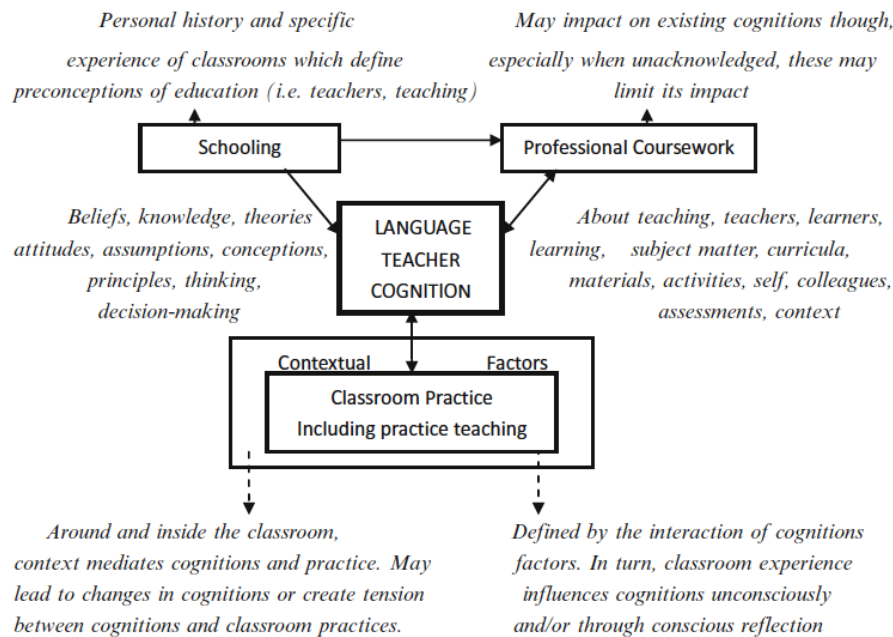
Personal history and specific experience of classrooms which define preconceptions of education (i.e. teachers, teaching)

May impact on existing cognitions though, especially when unacknowledged, these may limit its impact

Schooling

Professional Coursework

Beliefs, knowledge, theories attitudes, assumptions, conceptions, principles, thinking, decision-making

LANGUAGE TEACHER COGNITION

About teaching, teachers, learners, learning, subject matter, curricula, materials, activities, self, colleagues, assessments, context

Contextual Factors

Classroom Practice Including practice teaching

Around and inside the classroom, context mediates cognitions and practice. May lead to changes in cognitions or create tension between cognitions and classroom practices.

Defined by the interaction of cognitions factors. In turn, classroom experience influences cognitions unconsciously and/or through conscious reflection